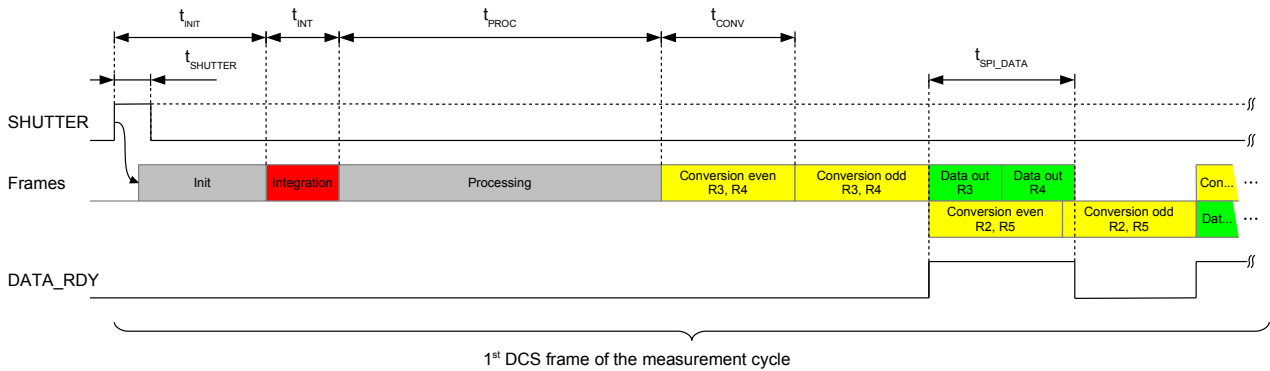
$t_{INIT}$ $t_{INT}$ $t_{PROC}$ $t_{CONV}$

$t_{SHUTTER}$

$t_{SPI\_DATA}$

SHUTTER

Frames

Init

Integration

Processing

Conversion even R3, R4

Conversion odd R3, R4

Data out R3

Data out R4

Con...

Conversion even R2, R5

Conversion odd R2, R5

Dat...

DATA_RDY

1st DCS frame of the measurement cycle